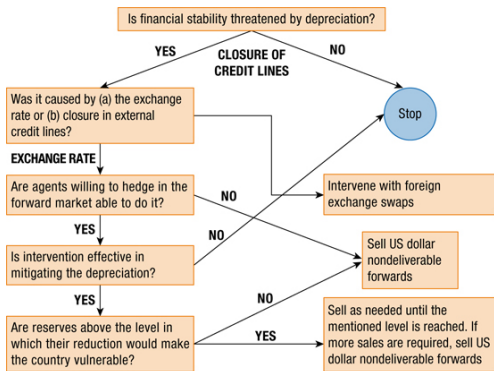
Is financial stability threatened by depreciation?

YES

CLOSURE OF CREDIT LINES

NO

Was it caused by (a) the exchange rate or (b) closure in external credit lines?

Stop

EXCHANGE RATE

Are agents willing to hedge in the forward market able to do it?

NO

Intervene with foreign exchange swaps

YES

NO

Is intervention effective in mitigating the depreciation?

Sell US dollar nondeliverable forwards

YES

NO

Are reserves above the level in which their reduction would make the country vulnerable?

YES

Sell as needed until the mentioned level is reached. If more sales are required, sell US dollar nondeliverable forwards